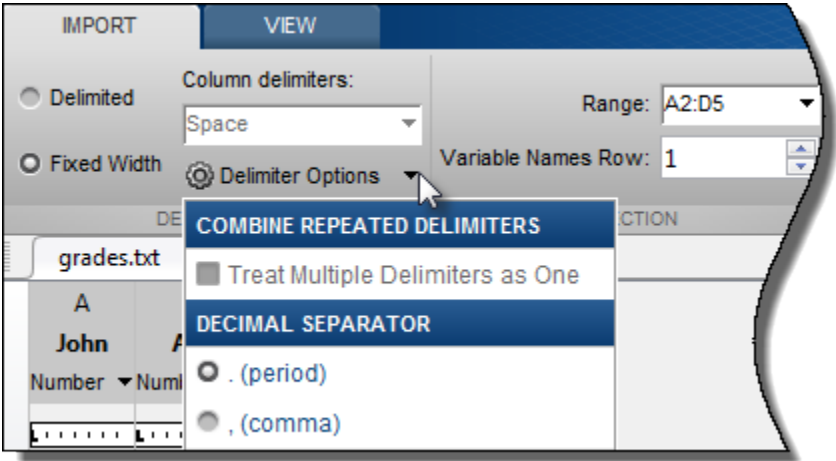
IMPORT
VIEW

Delimited
Fixed Width

Column delimiters:
Space
Delimiter Options

Range: A2:D5
Variable Names Row: 1

DE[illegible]
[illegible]CTION

COMBINE REPEATED DELIMITERS
Treat Multiple Delimiters as One
DECIMAL SEPARATOR
. (period)
, (comma)

grades.txt

| A | A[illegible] |
|---|---|
| John | |
| Number | Numb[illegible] |